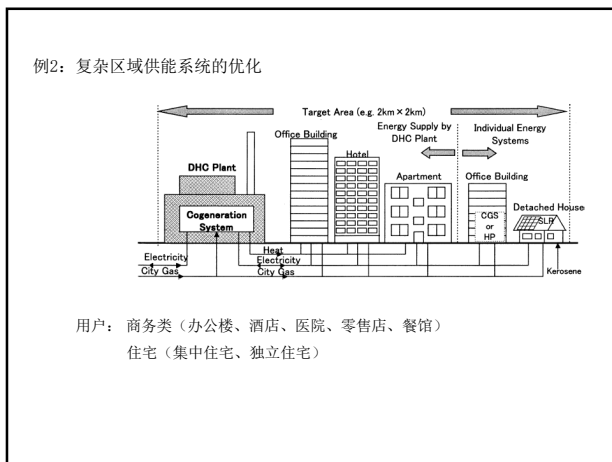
例2：复杂区域供能系统的优化

Target Area (e.g. 2km × 2km)

Office Building

Energy Supply by DHC Plant

Individual Energy Systems

DHC Plant

Hotel

Apartment

Office Building

Cogeneration System

CGS or HP

Detached House

SLR

Electricity

City Gas

Heat

Electricity

City Gas

Kerosene

用户：商务类（办公楼、酒店、医院、零售店、餐馆）
住宅（集中住宅、独立住宅）